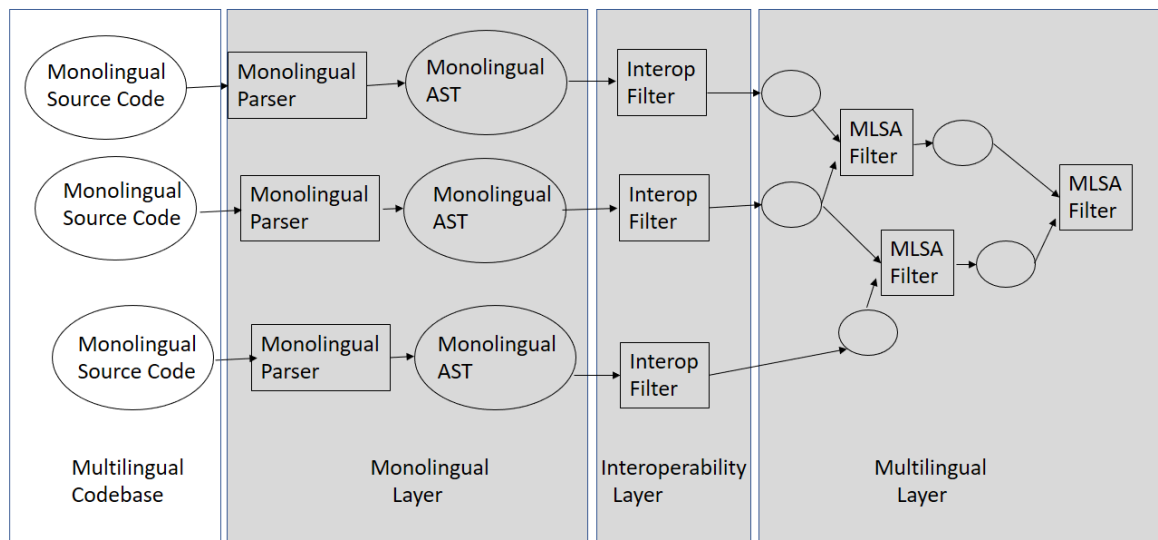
Monolingual Source Code

Monolingual Parser

Monolingual AST

Interop Filter

Monolingual Source Code

Monolingual Parser

Monolingual AST

Interop Filter

Monolingual Source Code

Monolingual Parser

Monolingual AST

Interop Filter

MLSA Filter

MLSA Filter

MLSA Filter

Multilingual Codebase

Monolingual Layer

Interoperability Layer

Multilingual Layer